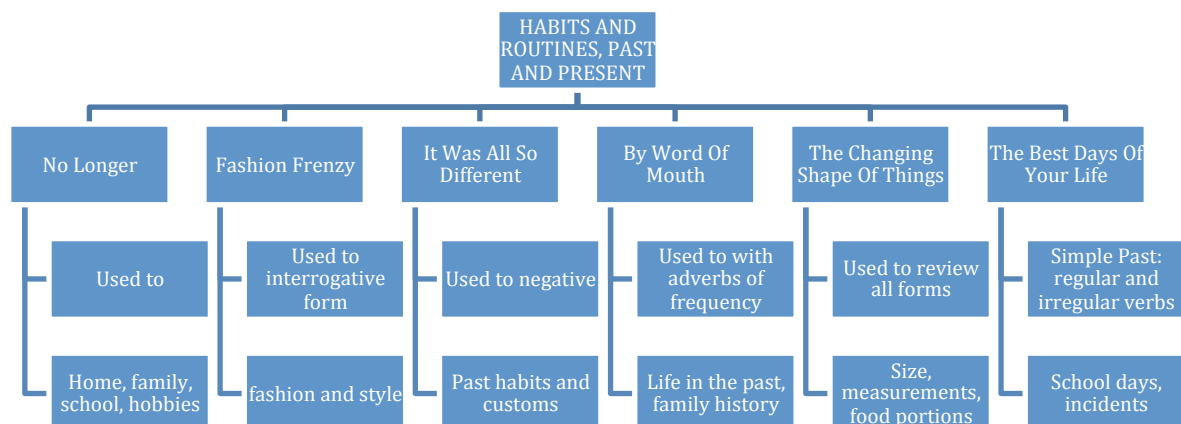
HABITS AND ROUTINES, PAST AND PRESENT

No Longer

Used to

Home, family, school, hobbies

Fashion Frenzy

Used to interrogative form

fashion and style

It Was All So Different

Used to negative

Past habits and customs

By Word Of Mouth

Used to with adverbs of frequency

Life in the past, family history

The Changing Shape Of Things

Used to review all forms

Size, measurements, food portions

The Best Days Of Your Life

Simple Past: regular and irregular verbs

School days, incidents